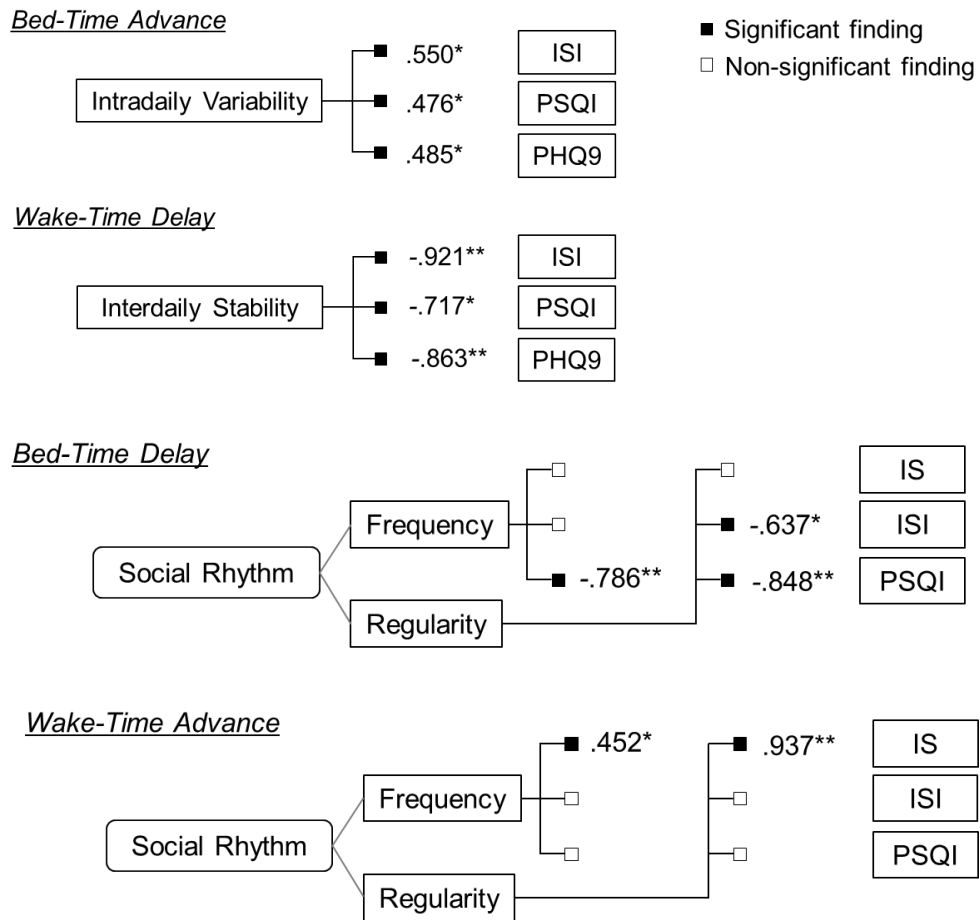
Bed-Time Advance

■ Significant finding
□ Non-significant finding

Intradaily Variability
.550* ISI
.476* PSQI
.485* PHQ9

Wake-Time Delay

Interdaily Stability
-.921** ISI
-.717* PSQI
-.863** PHQ9

Bed-Time Delay

Social Rhythm
Frequency
Regularity
-.786**
-.637*
-.848**
IS
ISI
PSQI

Wake-Time Advance

Social Rhythm
Frequency
Regularity
.452*
.937**
IS
ISI
PSQI